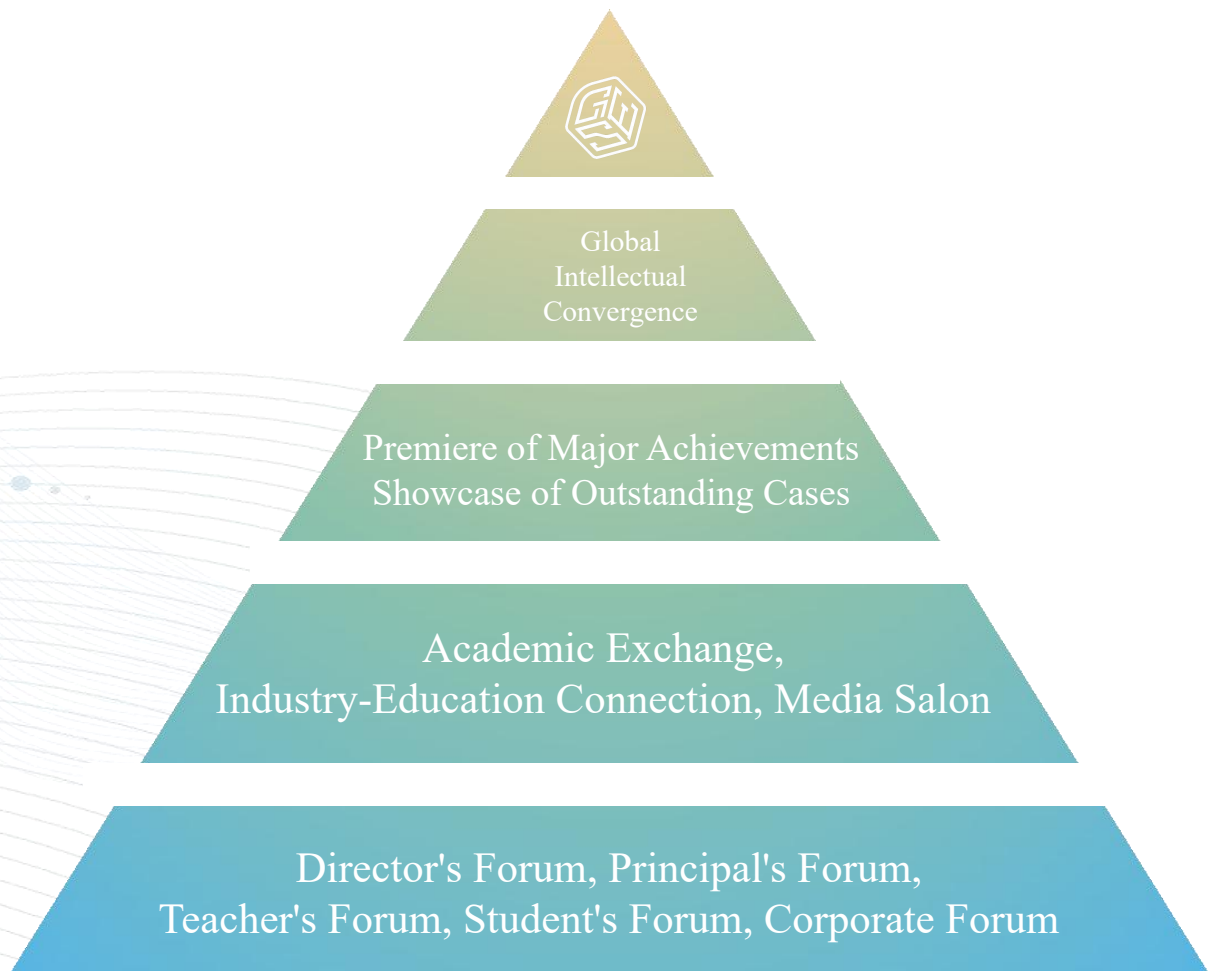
Global Intellectual Convergence

Premiere of Major Achievements
Showcase of Outstanding Cases

Academic Exchange,
Industry-Education Connection, Media Salon

Director's Forum, Principal's Forum,
Teacher's Forum, Student's Forum, Corporate Forum